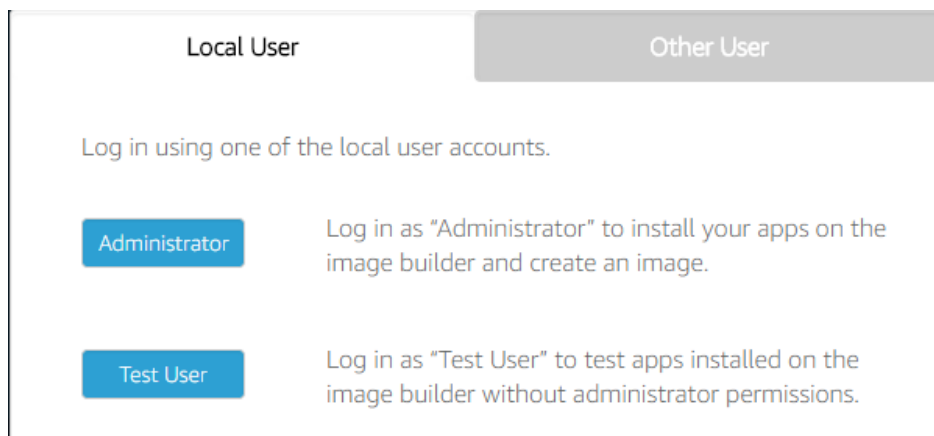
Local User

Other User

Log in using one of the local user accounts.

Administrator

Log in as “Administrator” to install your apps on the image builder and create an image.

Test User

Log in as “Test User” to test apps installed on the image builder without administrator permissions.